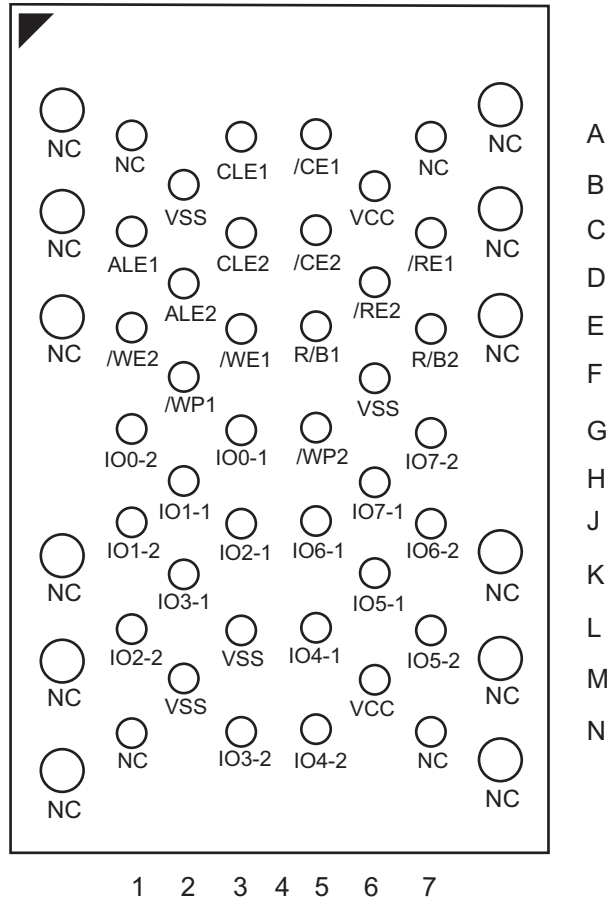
NC NC CLE1 /CE1 NC NC A
VSS VCC B
NC ALE1 CLE2 /CE2 /RE1 NC C
ALE2 /RE2 D
NC /WE2 /WE1 R/B1 R/B2 NC E
/WP1 VSS F
IO0-2 IO0-1 /WP2 IO7-2 G
IO1-1 IO7-1 H
IO1-2 IO2-1 IO6-1 IO6-2 J
NC IO3-1 IO5-1 NC K
IO2-2 VSS IO4-1 IO5-2 L
NC VSS VCC NC M
NC IO3-2 IO4-2 NC N
NC NC

1 2 3 4 5 6 7